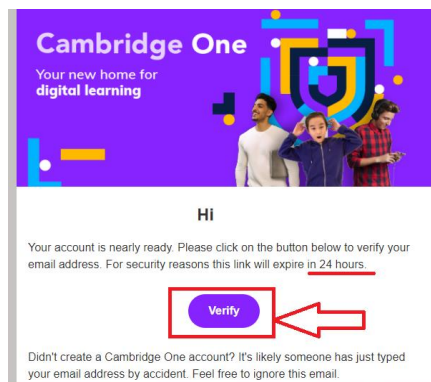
Cambridge One

Your new home for digital learning

Hi

Your account is nearly ready. Please click on the button below to verify your email address. For security reasons this link will expire in 24 hours.

Verify

Didn't create a Cambridge One account? It's likely someone has just typed your email address by accident. Feel free to ignore this email.